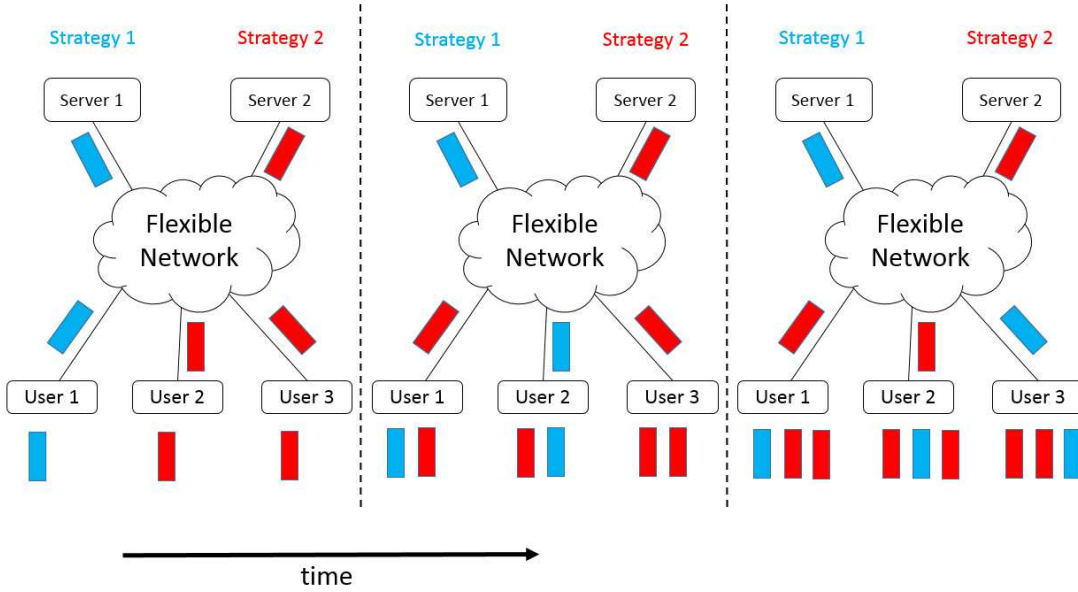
Strategy 1 Strategy 2

Server 1 Server 2

Flexible Network

User 1 User 2 User 3

Strategy 1 Strategy 2

Server 1 Server 2

Flexible Network

User 1 User 2 User 3

Strategy 1 Strategy 2

Server 1 Server 2

Flexible Network

User 1 User 2 User 3

time